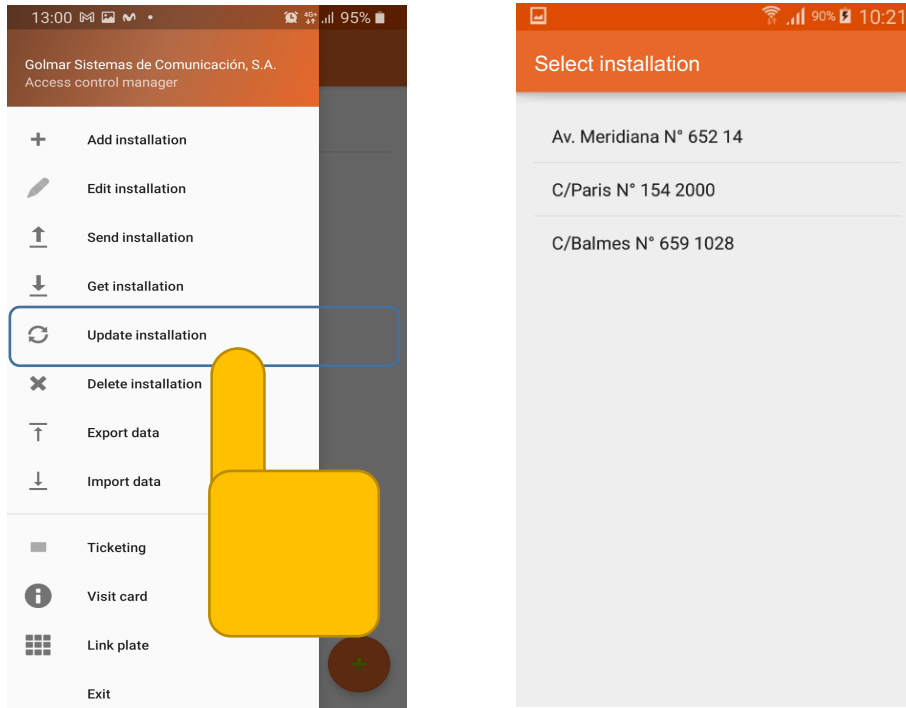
13:00 95%

Golmar Sistemas de Comunicación, S.A.
Access control manager

Add installation

Edit installation

Send installation

Get installation

Update installation

Delete installation

Export data

Import data

Ticketing

Visit card

Link plate

Exit

90% 10:21

Select installation

Av. Meridiana N° 652 14

C/Paris N° 154 2000

C/Balmes N° 659 1028